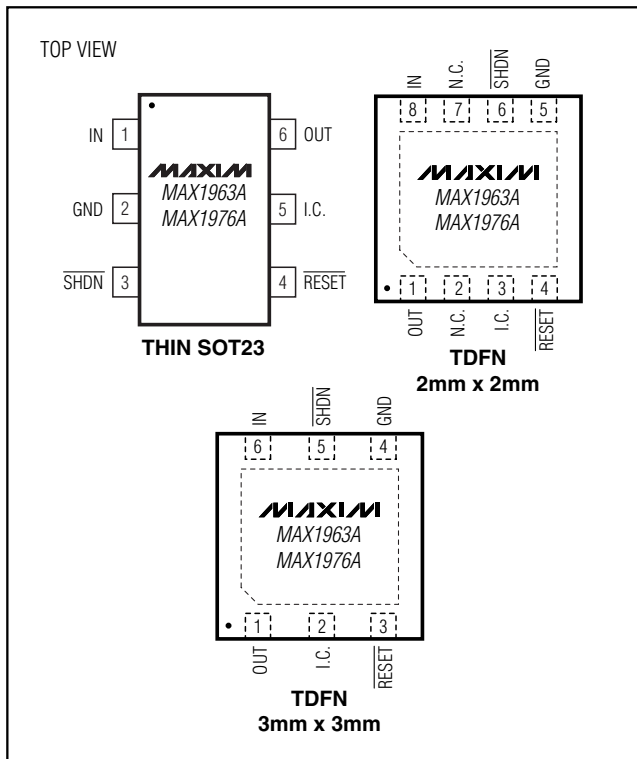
TOP VIEW

IN 1
GND 2
$\overline{SHDN}$ 3

MAXIM
MAX1963A
MAX1976A

6 OUT
5 I.C.
4 $\overline{RESET}$

THIN SOT23

IN 8
N.C. 7
$\overline{SHDN}$ 6
GND 5

MAXIM
MAX1963A
MAX1976A

OUT 1
N.C. 2
I.C. 3
$\overline{RESET}$ 4

TDFN
2mm x 2mm

IN 6
$\overline{SHDN}$ 5
GND 4

MAXIM
MAX1963A
MAX1976A

OUT 1
I.C. 2
$\overline{RESET}$ 3

TDFN
3mm x 3mm